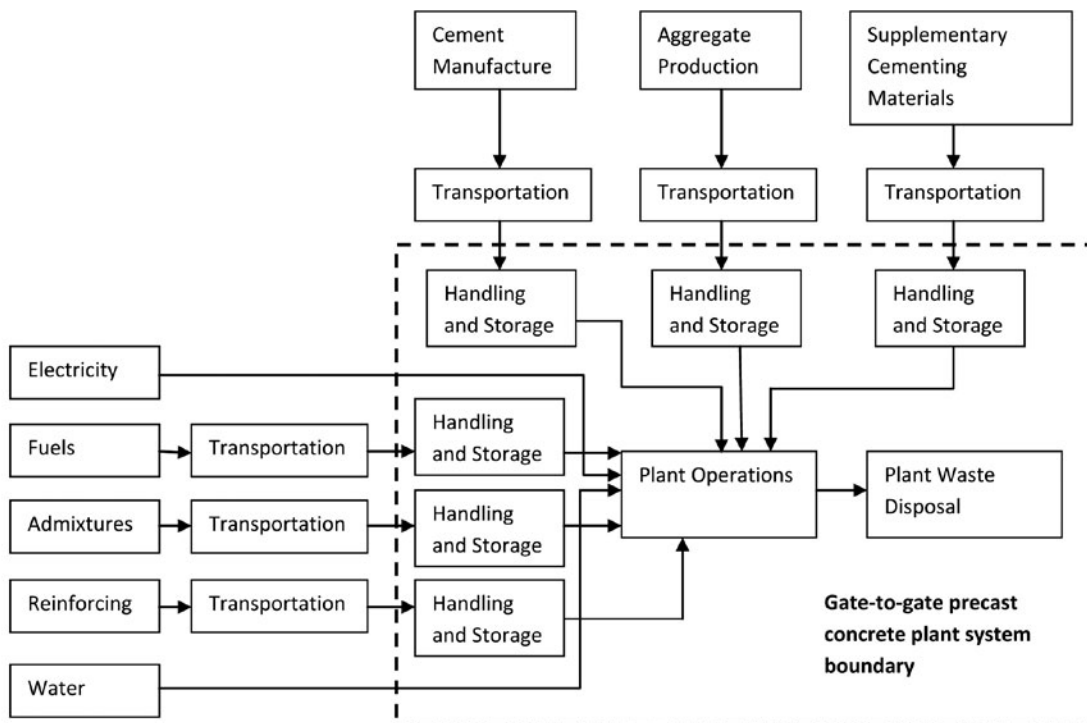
Cement Manufacture

Aggregate Production

Supplementary Cementing Materials

Transportation

Transportation

Transportation

Handling and Storage

Handling and Storage

Handling and Storage

Electricity

Fuels

Transportation

Handling and Storage

Plant Operations

Plant Waste Disposal

Admixtures

Transportation

Handling and Storage

Reinforcing

Transportation

Handling and Storage

Gate-to-gate precast concrete plant system boundary

Water